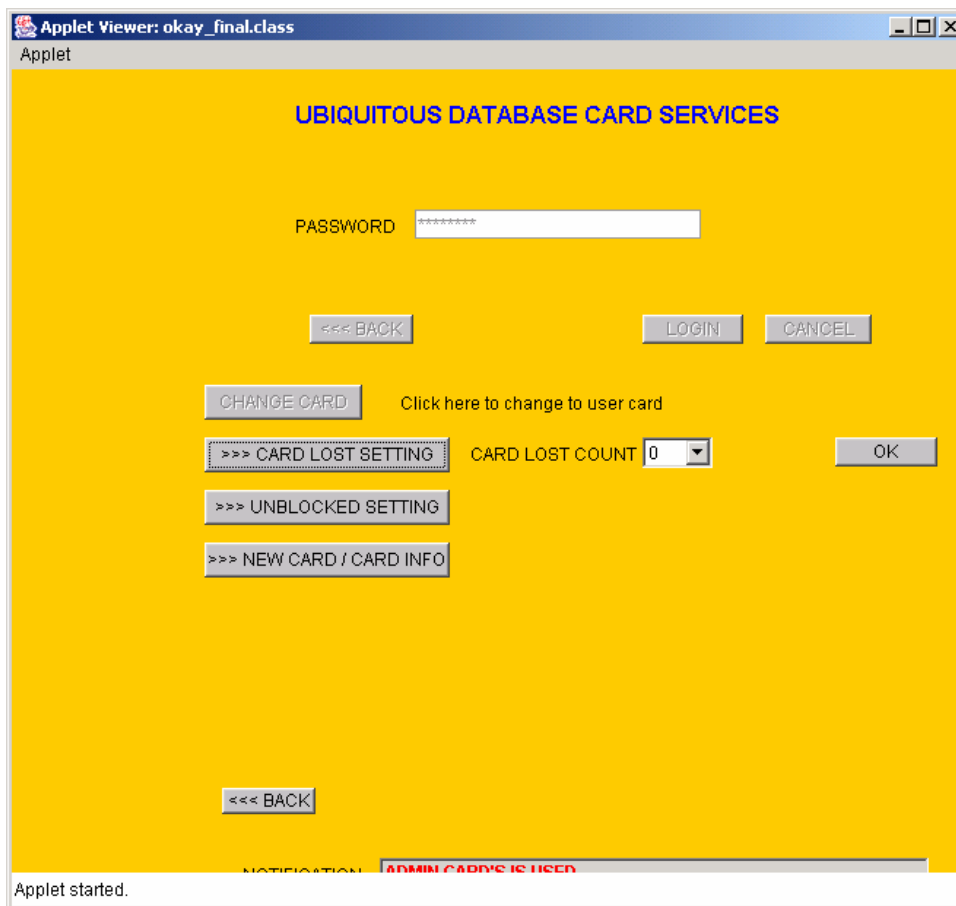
Applet Viewer: okay_final.class

Applet

UBIQUITOUS DATABASE CARD SERVICES

PASSWORD ********

<<< BACK

LOGIN

CANCEL

CHANGE CARD

Click here to change to user card

>>> CARD LOST SETTING

CARD LOST COUNT 0

OK

>>> UNBLOCKED SETTING

>>> NEW CARD / CARD INFO

<<< BACK

NOTIFICATION

ADMIN CARD'S IS USED

Applet started.